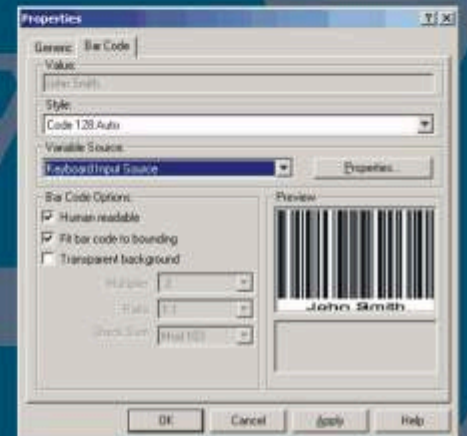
Properties

?

X

General

Bar Code

Value

John Smith

Style

Code 128 Auto

Variable Source

Keyboard Input Source

Properties...

Bar Code Options

Human readable

Fit bar code to bounding

Transparent background

Multiplier

3

Ratio

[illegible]

Check Sum

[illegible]

Preview

John Smith

OK

Cancel

Apply

Help